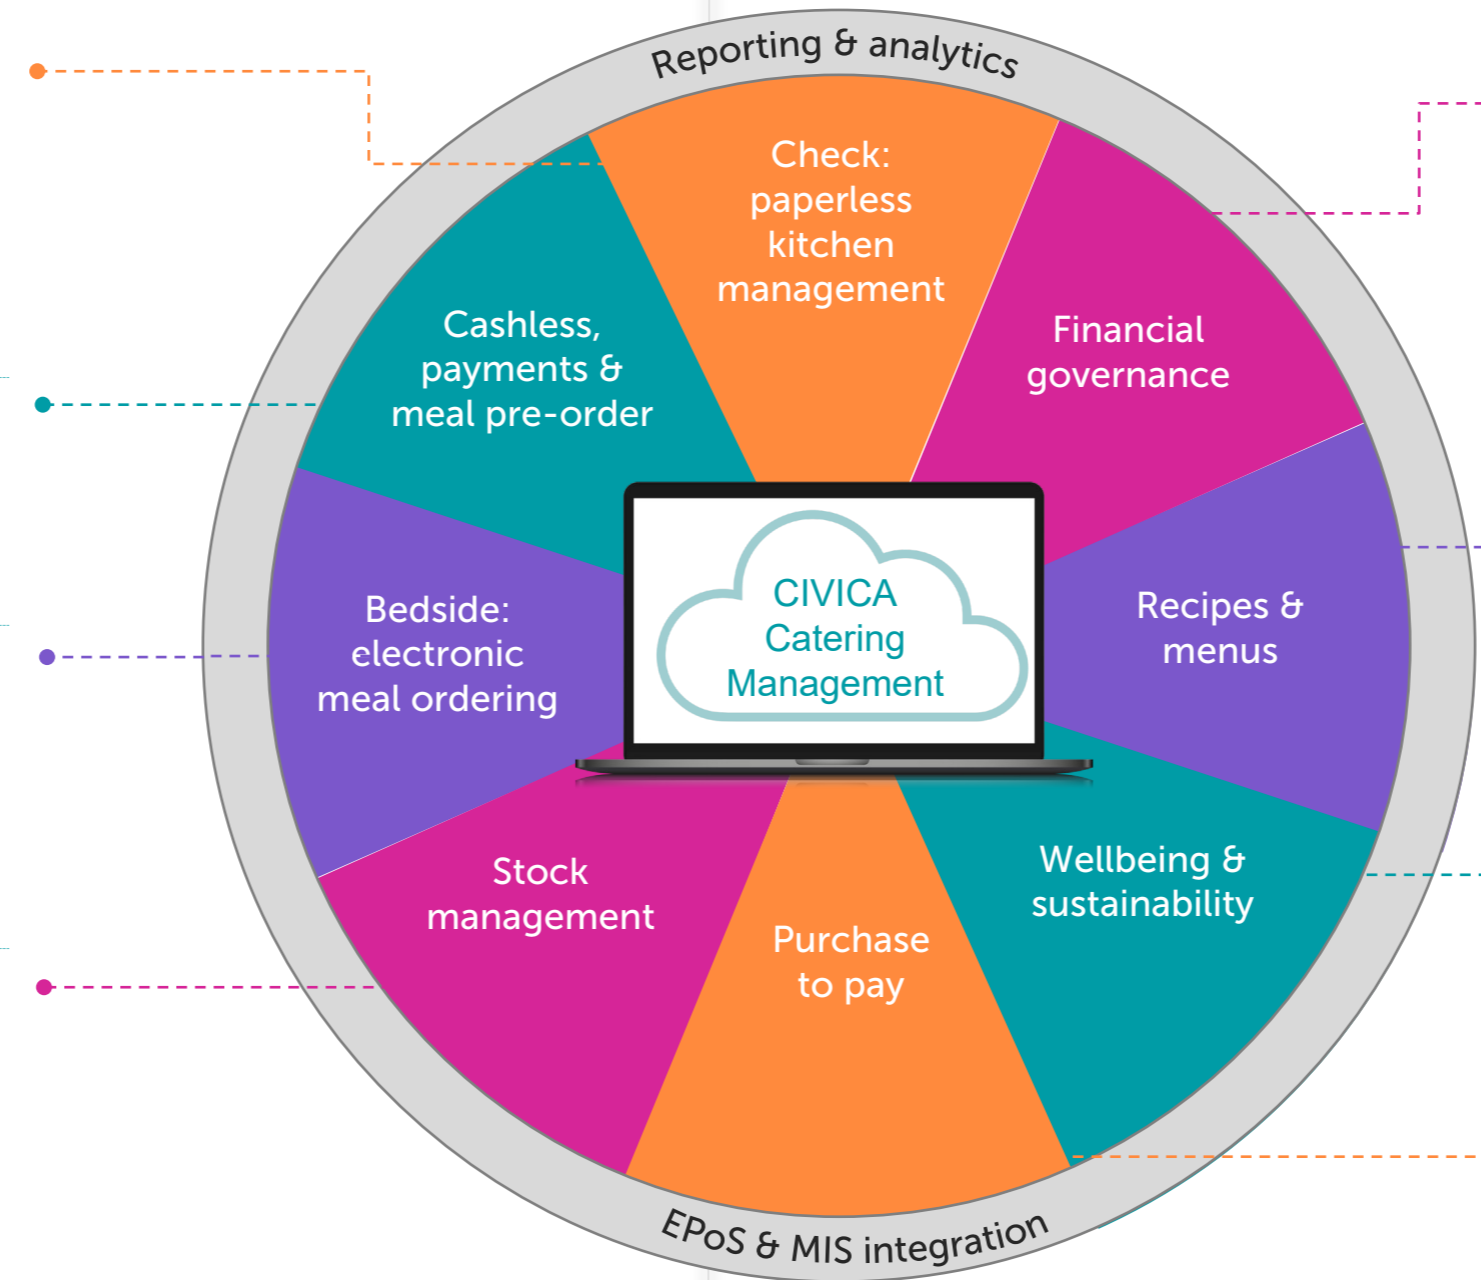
Reporting & analytics

Check: paperless kitchen management

Financial governance

Cashless, payments & meal pre-order

CIVICA Catering Management

Bedside: electronic meal ordering

Recipes & menus

Stock management

Purchase to pay

Wellbeing & sustainability

EPoS & MIS integration